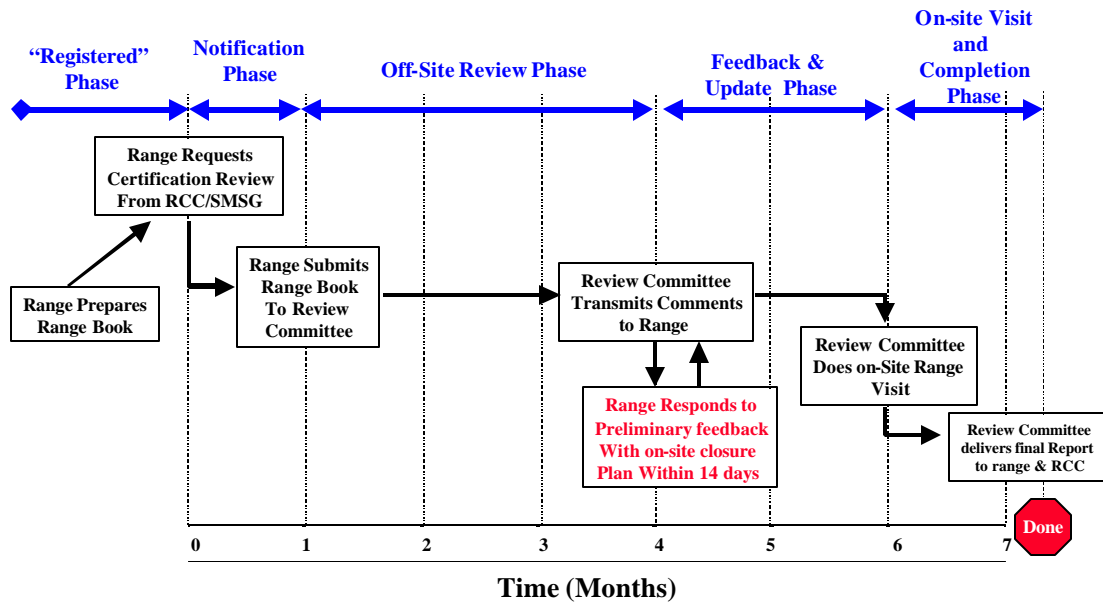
“Registered” Phase

Notification Phase

Off-Site Review Phase

Feedback & Update Phase

On-site Visit and Completion Phase

Range Requests Certification Review From RCC/SMSG

Range Prepares Range Book

Range Submits Range Book To Review Committee

Review Committee Transmits Comments to Range

Range Responds to Preliminary feedback With on-site closure Plan Within 14 days

Review Committee Does on-Site Range Visit

Review Committee delivers final Report to range & RCC

Done

0 1 2 3 4 5 6 7

Time (Months)